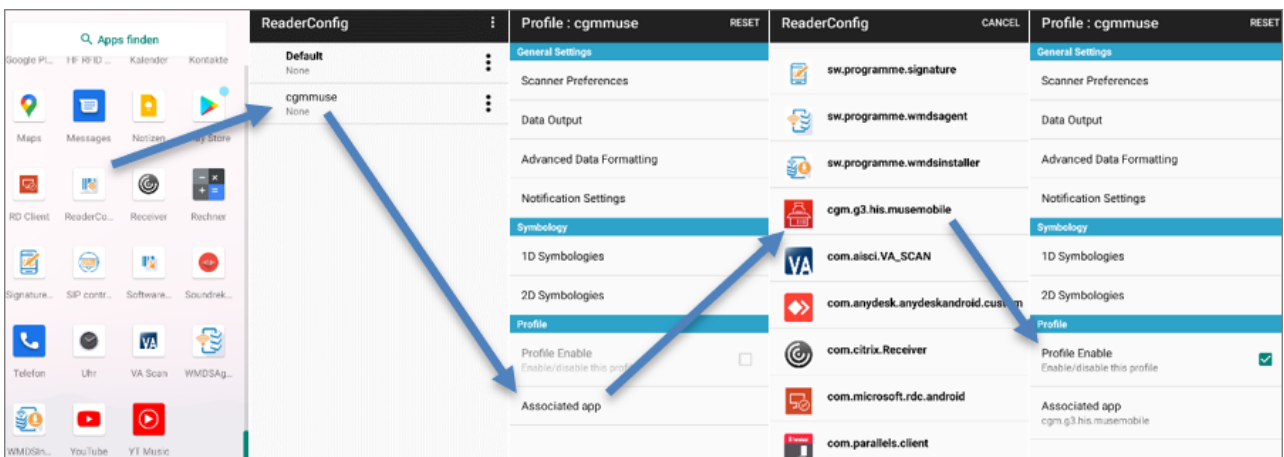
Apps finden
Google Pl... HF RFID ... Kalender Kontakte
Maps Messages Notizen Play Store
RD Client ReaderCo... Receiver Rechner
Signature... SIP contr... Software... Soundrek...
Telefon Uhr VA Scan WMDSAg...
WMDSIn... YouTube YT Music

ReaderConfig
Default
None
cgmmuse
None

Profile : cgmmuse RESET
General Settings
Scanner Preferences
Data Output
Advanced Data Formatting
Notification Settings
Symbology
1D Symbologies
2D Symbologies
Profile
Profile Enable
Enable/disable this profile
Associated app

ReaderConfig CANCEL
sw.programme.signature
sw.programme.wmdsagent
sw.programme.wmdsinstaller
cgm.g3.his.musemobile
com.aisci.VA_SCAN
com.anydesk.anydeskandroid.custom
com.citrix.Receiver
com.microsoft.rdc.android
com.parallels.client

Profile : cgmmuse RESET
General Settings
Scanner Preferences
Data Output
Advanced Data Formatting
Notification Settings
Symbology
1D Symbologies
2D Symbologies
Profile
Profile Enable
Enable/disable this profile
Associated app
cgm.g3.his.musemobile